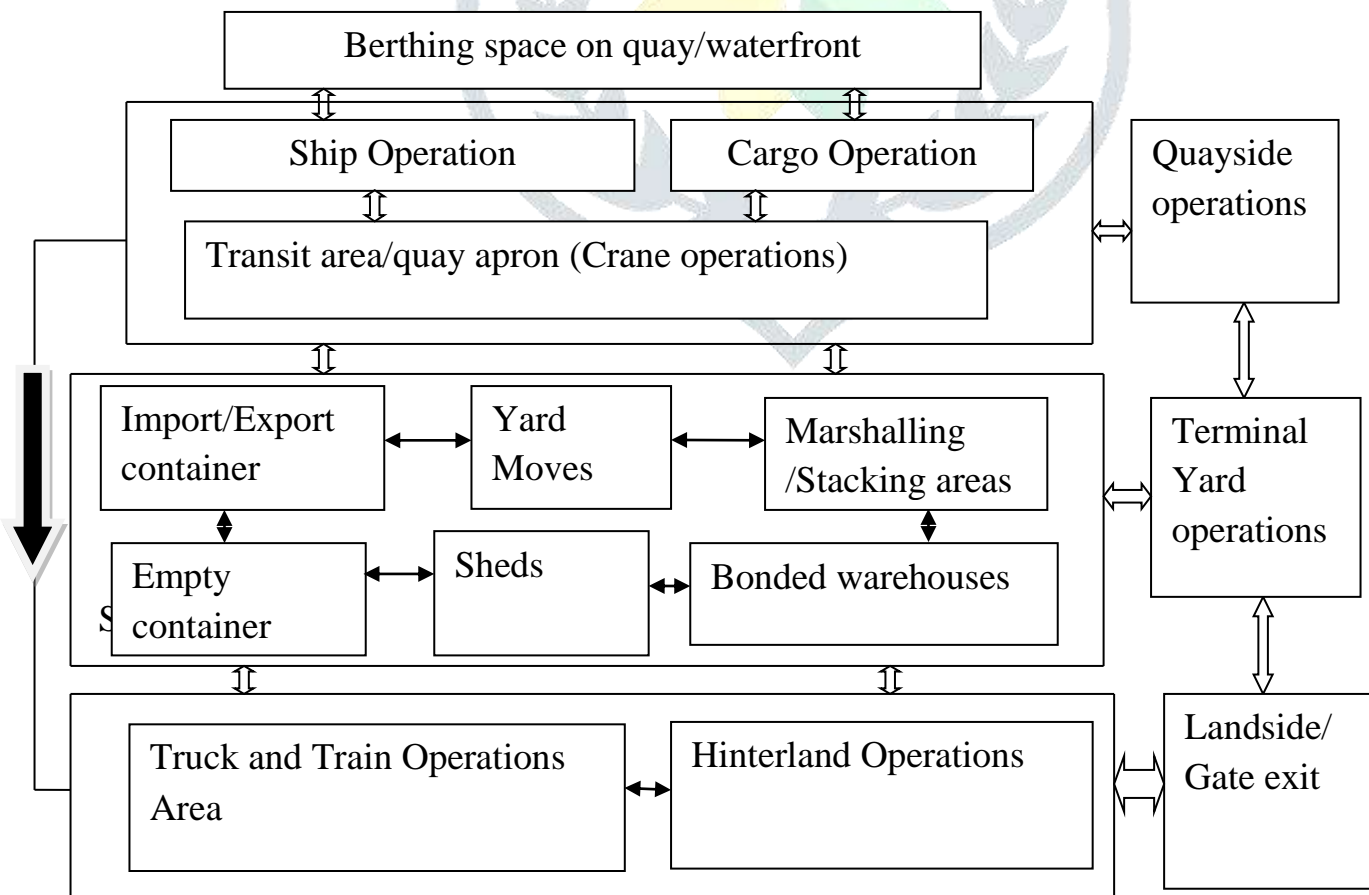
Berthing space on quay/waterfront

Ship Operation

Cargo Operation

Transit area/quay apron (Crane operations)

Quayside operations

Import/Export container

Yard Moves

Marshalling /Stacking areas

Empty container

Sheds

Bonded warehouses

S

Terminal Yard operations

Truck and Train Operations Area

Hinterland Operations

Landside/ Gate exit